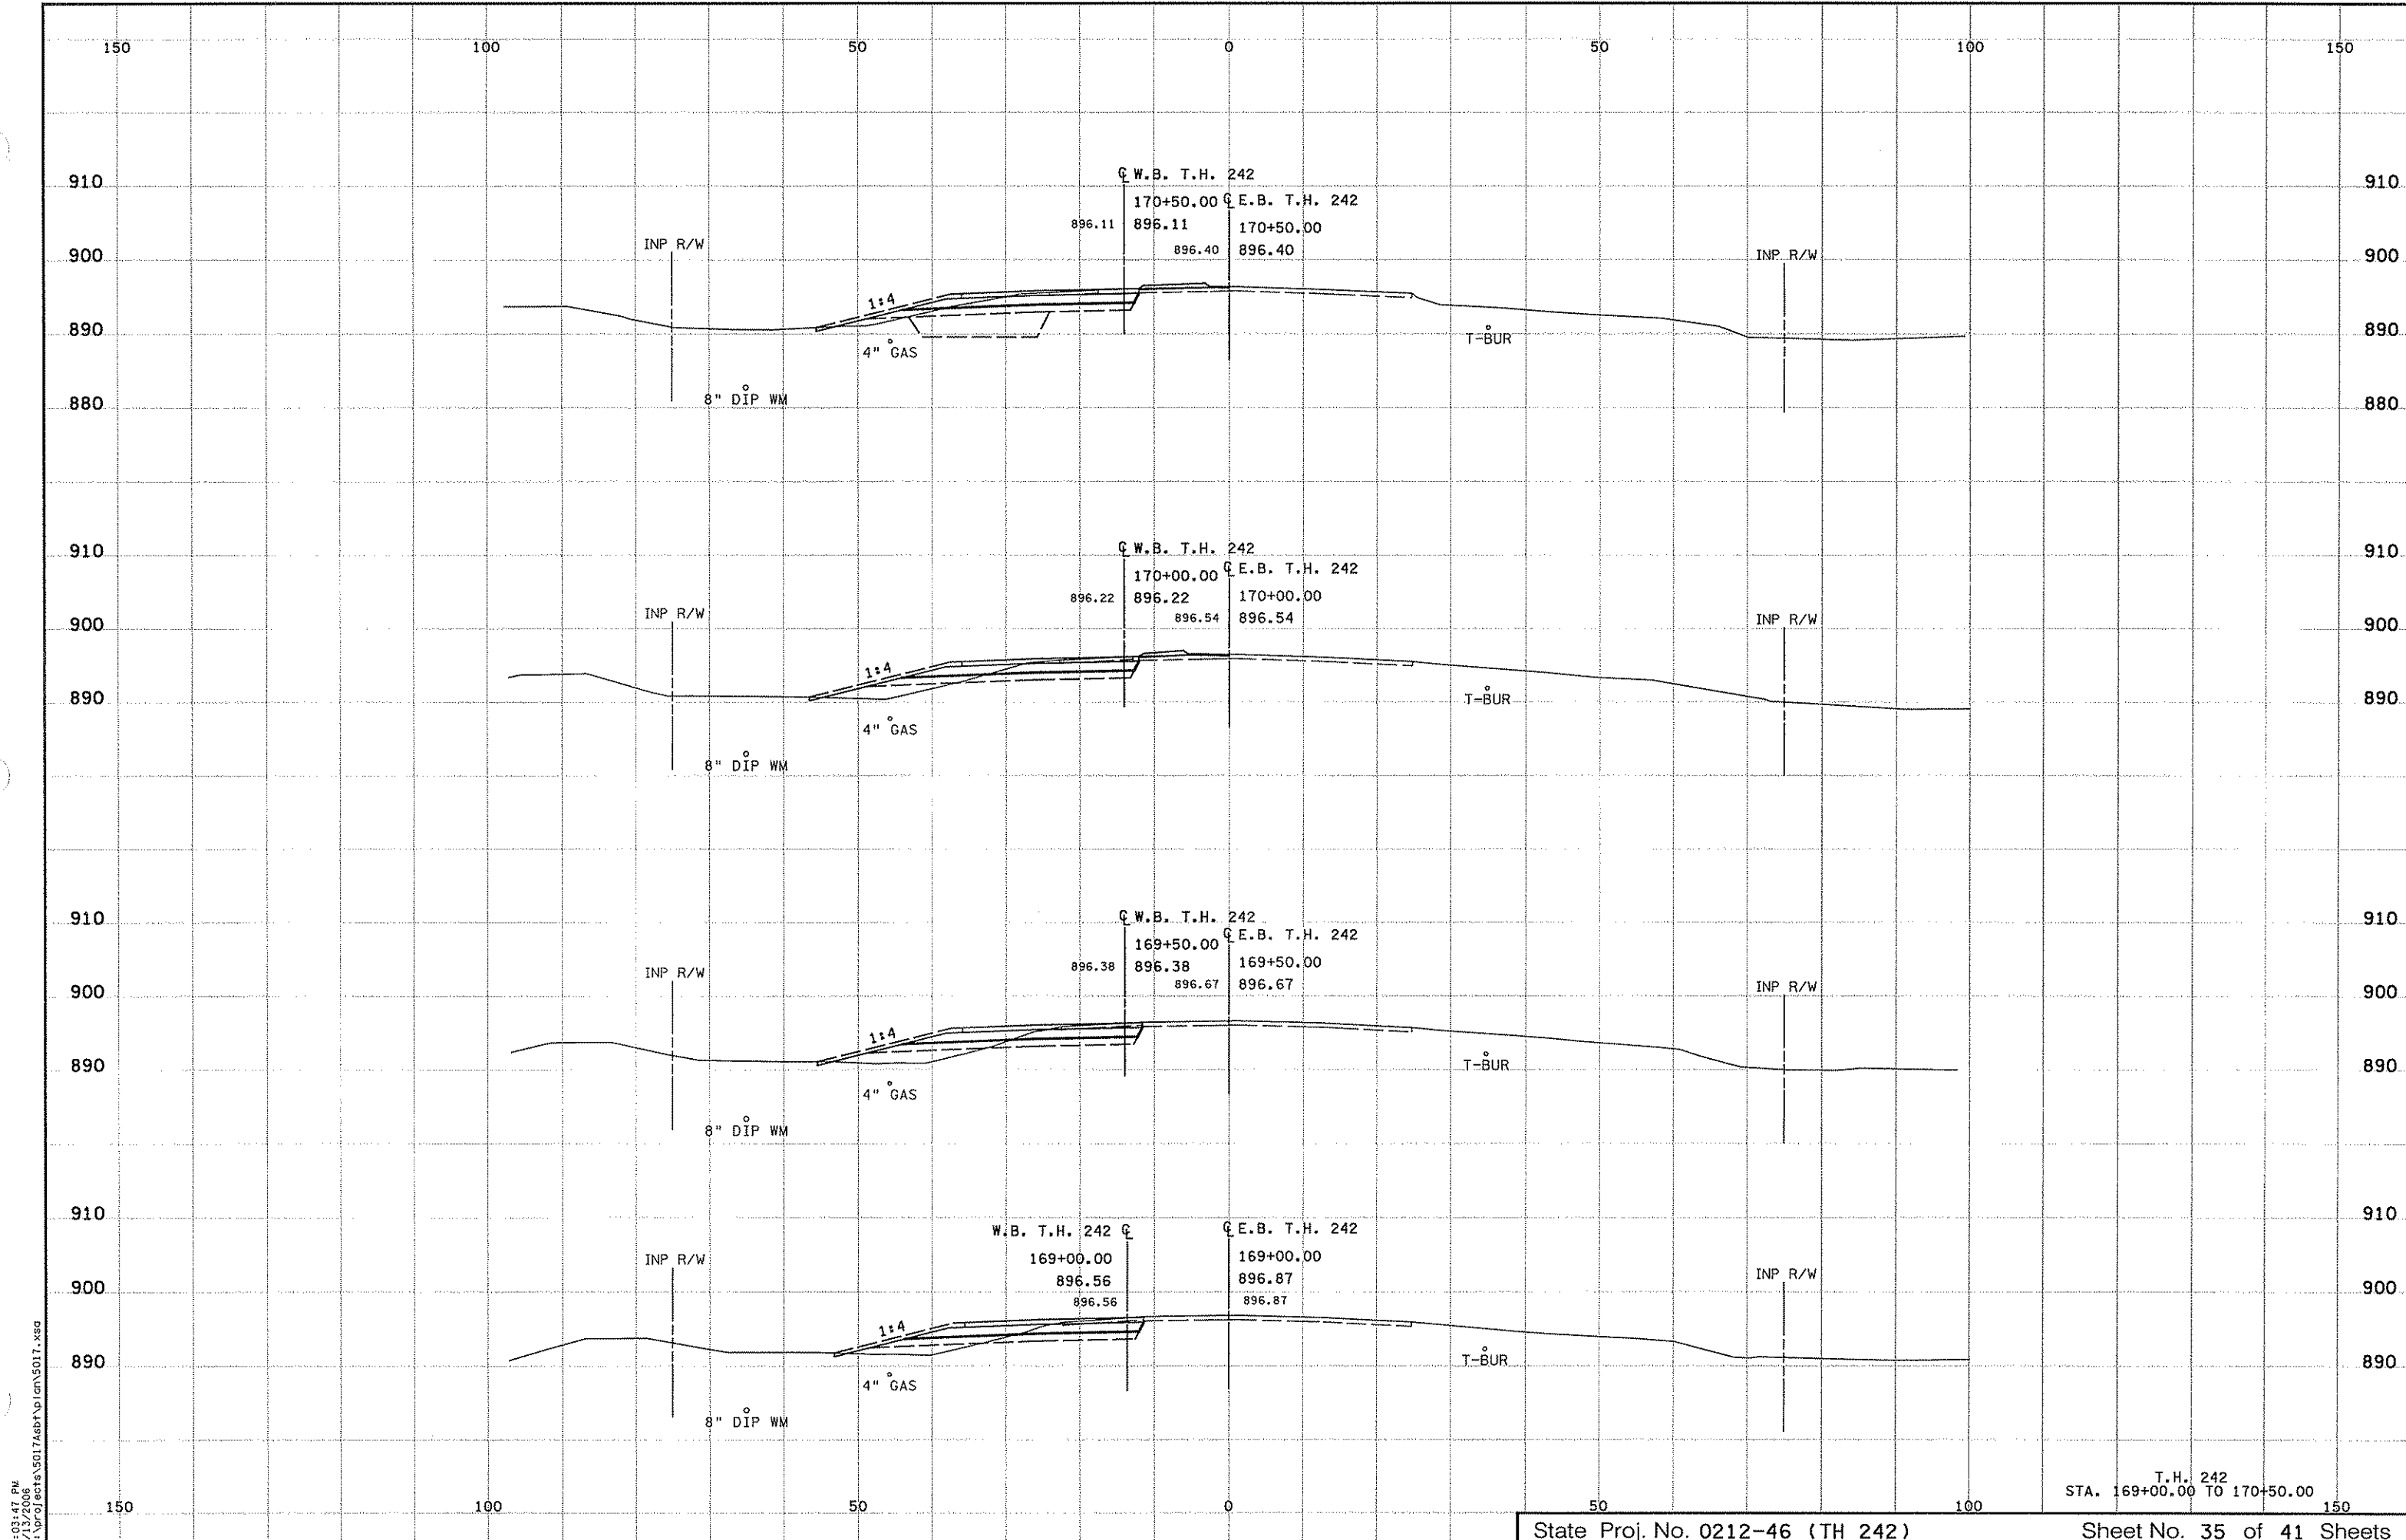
150 100 50 0 50 100 150

910
900
890
880

℄ W.B. T.H. 242
170+50.00
896.11 896.11
℄ E.B. T.H. 242
170+50.00
896.40 896.40
INP R/W
INP R/W
1:4
4" GAS
8" DIP WM
T-BUR

910
900
890

℄ W.B. T.H. 242
170+00.00
896.22 896.22
℄ E.B. T.H. 242
170+00.00
896.54 896.54
INP R/W
INP R/W
1:4
4" GAS
8" DIP WM
T-BUR

910
900
890

℄ W.B. T.H. 242
169+50.00
896.38 896.38
℄ E.B. T.H. 242
169+50.00
896.67 896.67
INP R/W
INP R/W
1:4
4" GAS
8" DIP WM
T-BUR

910
900
890

W.B. T.H. 242 ℄
169+00.00
896.56
896.56
℄ E.B. T.H. 242
169+00.00
896.87
896.87
INP R/W
INP R/W
1:4
4" GAS
8" DIP WM
T-BUR

150 100 50 0 50 100 150

T.H. 242
STA. 169+00.00 TO 170+50.00

State Proj. No. 0212-46 (TH 242)
Sheet No. 35 of 41 Sheets

:03:47 PM
/13/2006
:\projects\5017Asbt\plan\5017.xsa